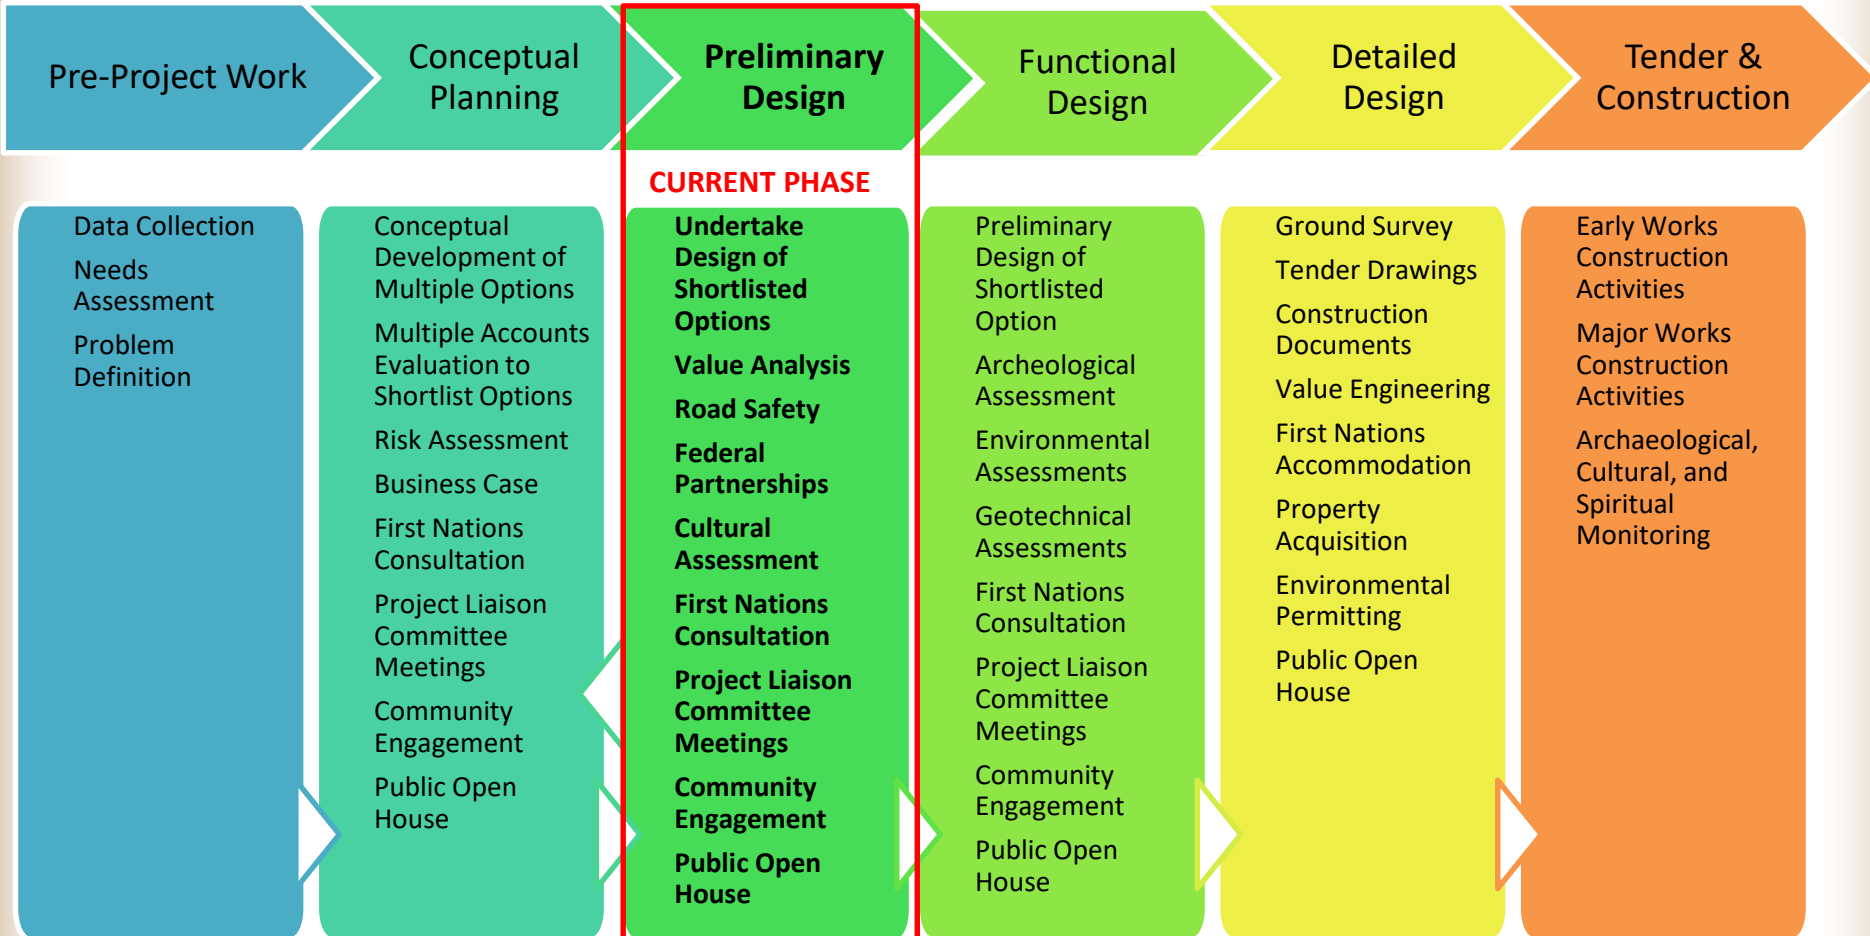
Pre-Project Work

Conceptual Planning

Preliminary Design

Functional Design

Detailed Design

Tender & Construction

CURRENT PHASE

Data Collection

Needs Assessment

Problem Definition

Conceptual Development of Multiple Options

Multiple Accounts Evaluation to Shortlist Options

Risk Assessment

Business Case

First Nations Consultation

Project Liaison Committee Meetings

Community Engagement

Public Open House

Undertake Design of Shortlisted Options

Value Analysis

Road Safety

Federal Partnerships

Cultural Assessment

First Nations Consultation

Project Liaison Committee Meetings

Community Engagement

Public Open House

Preliminary Design of Shortlisted Option

Archeological Assessment

Environmental Assessments

Geotechnical Assessments

First Nations Consultation

Project Liaison Committee Meetings

Community Engagement

Public Open House

Ground Survey

Tender Drawings

Construction Documents

Value Engineering

First Nations Accommodation

Property Acquisition

Environmental Permitting

Public Open House

Early Works Construction Activities

Major Works Construction Activities

Archaeological, Cultural, and Spiritual Monitoring